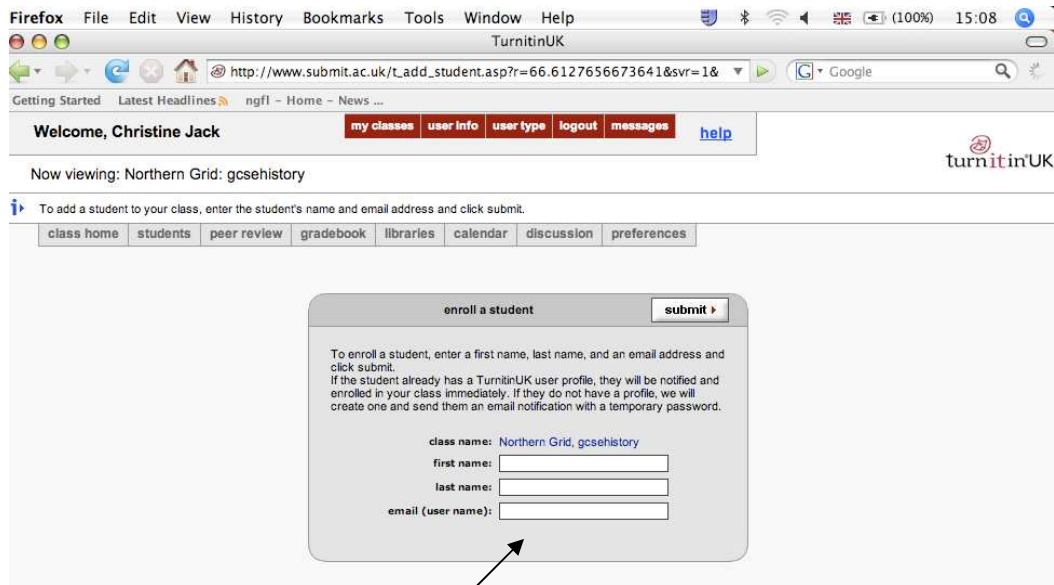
Firefox File Edit View History Bookmarks Tools Window Help (100%) 15:08

TurnitinUK

http://www.submit.ac.uk/t_add_student.asp?r=66.6127656673641&svr=1&

Google

Getting Started Latest Headlines ngfl – Home – News ...

Welcome, Christine Jack

my classes user info user type logout messages

help

turnitinUK

Now viewing: Northern Grid: gcsehistory

To add a student to your class, enter the student's name and email address and click submit.

class home students peer review gradebook libraries calendar discussion preferences

enroll a student

submit

To enroll a student, enter a first name, last name, and an email address and click submit.
If the student already has a TurnitinUK user profile, they will be notified and enrolled in your class immediately. If they do not have a profile, we will create one and send them an email notification with a temporary password.

class name: Northern Grid, gcsehistory

first name:

last name:

email (user name):